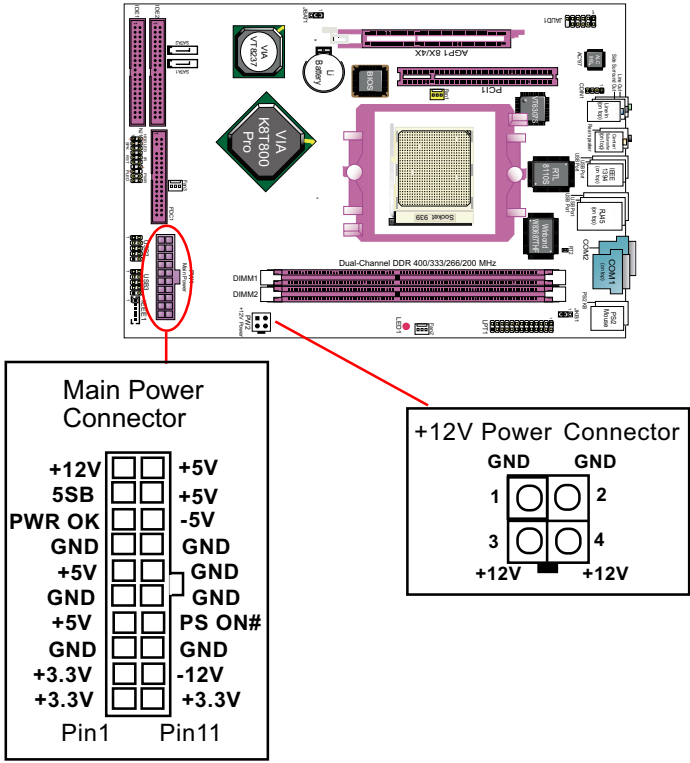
VIA VT8237

VIA K8T800 Pro

Li Battery

BIOS

AGP1 8X/4X

PCI1

Socket 939

RTL 8110S

Winbond W83697HF

VT6307S

Dual-Channel DDR 400/333/266/200 MHz

DIMM1

DIMM2

COM1

COM2

RJ45

PS/2 Mouse

LPT1

LED1

FDC1

IDE1

IDE2

SATA1

SATA2

USB1

PW1 Main Power

PW2 +12V Power

Main Power Connector

| | | |
|---|---|---|
| +12V | | +5V |
| 5SB | | +5V |
| PWR OK | | -5V |
| GND | | GND |
| +5V | | GND |
| GND | | GND |
| +5V | | PS ON# |
| GND | | GND |
| +3.3V | | -12V |
| +3.3V | | +3.3V |

Pin1 Pin11

+12V Power Connector

GND GND

1 2

3 4

+12V +12V